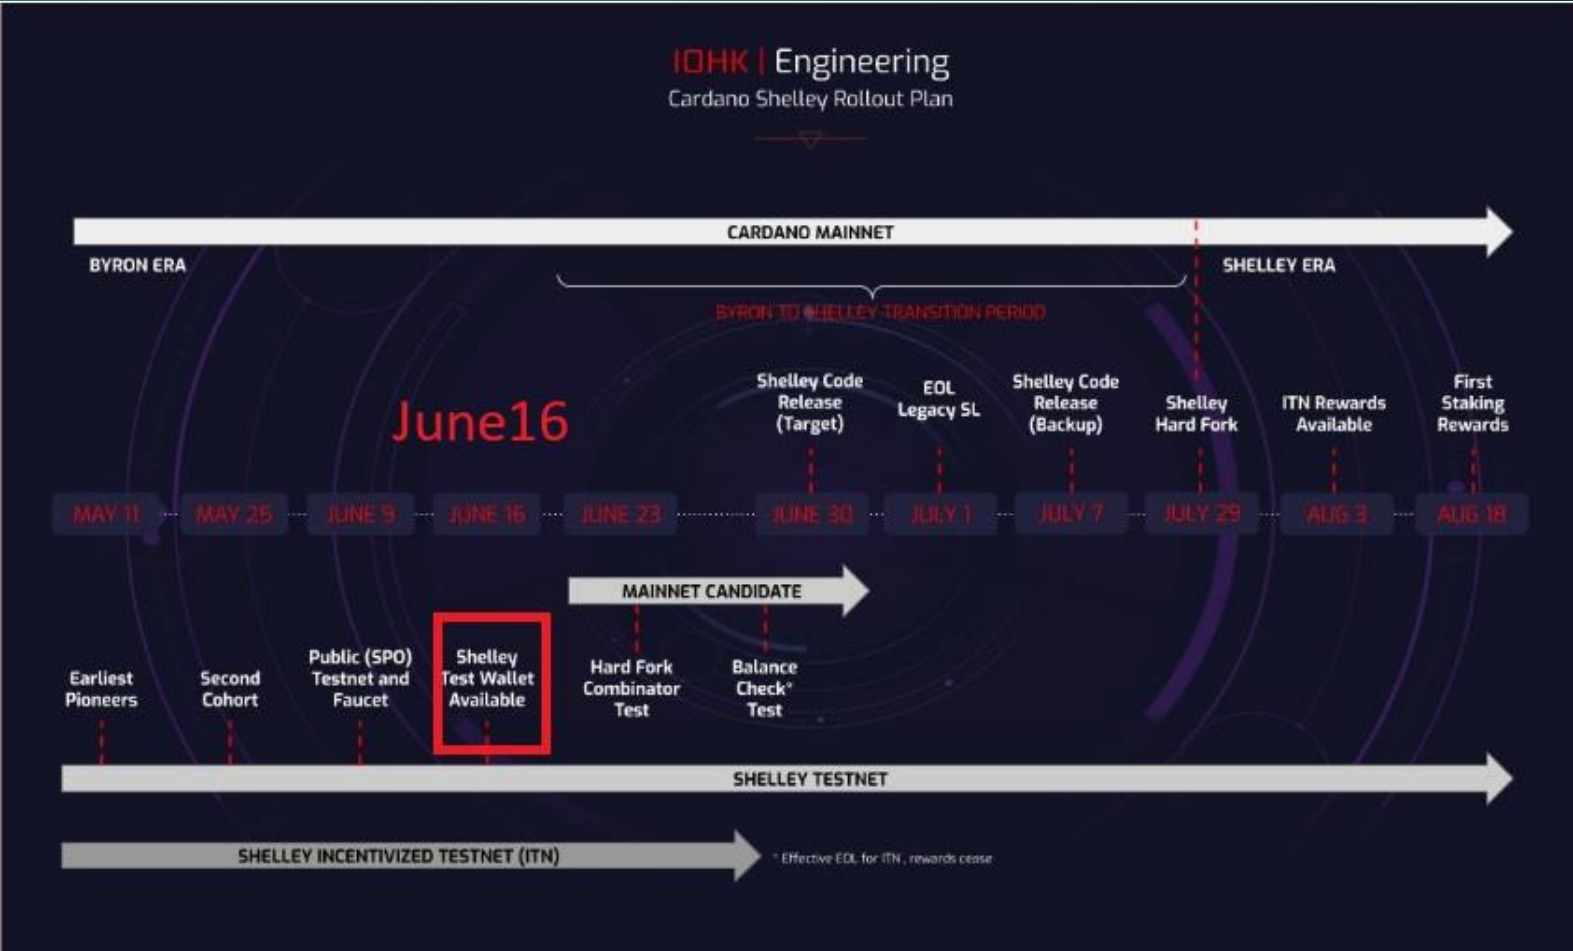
IOHK | Engineering
Cardano Shelley Rollout Plan

CARDANO MAINNET

BYRON ERA

SHELLEY ERA

BYRON TO SHELLEY TRANSITION PERIOD

June16

Shelley Code Release (Target)

EOL Legacy SL

Shelley Code Release (Backup)

Shelley Hard Fork

ITN Rewards Available

First Staking Rewards

MAY 11 MAY 25 JUNE 9 JUNE 16 JUNE 23 JUNE 30 JULY 1 JULY 7 JULY 29 AUG 3 AUG 18

MAINNET CANDIDATE

Earliest Pioneers

Second Cohort

Public (SPO) Testnet and Faucet

Shelley Test Wallet Available

Hard Fork Combinator Test

Balance Check* Test

SHELLEY TESTNET

SHELLEY INCENTIVIZED TESTNET (ITN)

* Effective EOL for ITN, rewards cease